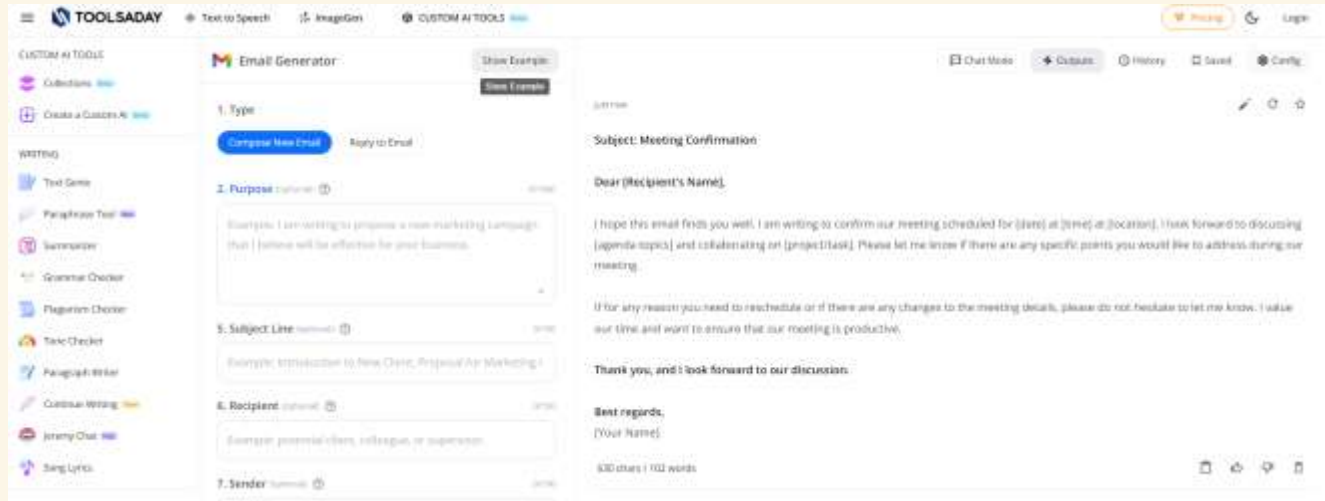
TOOLSADAY   Text to Speech   ImageGen   CUSTOM AI TOOLS New   Pricing   Login

CUSTOM AI TOOLS
Collections New
Create a Custom AI New
WRITING
Text Genie
Paraphrase Tool New
Summarizer
Grammar Checker
Plagiarism Checker
Tone Checker
Paragraph Writer
Continue Writing New
Jeremy Chat New
Song Lyrics

Email Generator   Show Example
Show Example
1. Type
Compose New Email   Reply to Email
2. Purpose optional
Example: I am writing to propose a new marketing campaign that I believe will be effective for your business.
5. Subject Line optional
Example: Introduction to New Client, Proposal For Marketing I
6. Recipient optional
Example: potential client, colleague, or supervisor
7. Sender optional

Chat Mode   Outputs   History   Saved   Config

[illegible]

Subject: Meeting Confirmation

Dear [Recipient's Name],

I hope this email finds you well. I am writing to confirm our meeting scheduled for [date] at [time] at [location]. I look forward to discussing [agenda topics] and collaborating on [project/task]. Please let me know if there are any specific points you would like to address during our meeting.

If for any reason you need to reschedule or if there are any changes to the meeting details, please do not hesitate to let me know. I value our time and want to ensure that our meeting is productive.

Thank you, and I look forward to our discussion.

Best regards,
[Your Name]

630 chars / 102 words